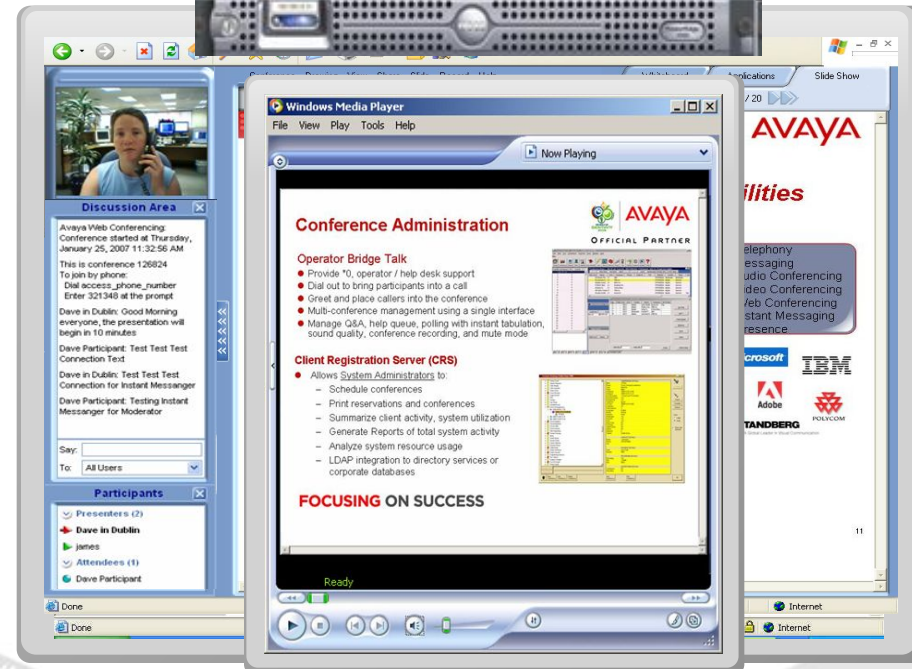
Whiteboard

Applications

Slide Show

/ 20

AVAYA

ilities

elephony
essaging
udio Conferencing
ideo Conferencing
Web Conferencing
nstant Messaging
resence

crosoft

IBM

Adobe

TANDBERG

POLYCOM

11

Discussion Area

Avaya Web Conferencing: Conference started at Thursday, January 25, 2007 11:32:56 AM

This is conference 126824
To join by phone:
Dial access_phone_number
Enter 321348 at the prompt

Dave in Dublin: Good Morning everyone, the presentation will begin in 10 minutes

Dave Participant: Test Test Test Connection Text

Dave in Dublin: Test Test Test Connection for Instant Messanger

Dave Participant: Testing Instant Messanger for Moderator

Say:

To: All Users

Participants

Presenters (2)
Dave in Dublin
james
Attendees (1)
Dave Participant

Done

Done

Internet

Internet

Windows Media Player

File View Play Tools Help

Now Playing

Conference Administration

AVAYA
OFFICIAL PARTNER

Operator Bridge Talk
Provide *0, operator / help desk support
Dial out to bring participants into a call
Greet and place callers into the conference
Multi-conference management using a single interface
Manage Q&A, help queue, polling with instant tabulation, sound quality, conference recording, and mute mode

Client Registration Server (CRS)
Allows System Administrators to:
– Schedule conferences
– Print reservations and conferences
– Summarize client activity, system utilization
– Generate Reports of total system activity
– Analyze system resource usage
– LDAP integration to directory services or corporate databases

FOCUSING ON SUCCESS

Ready